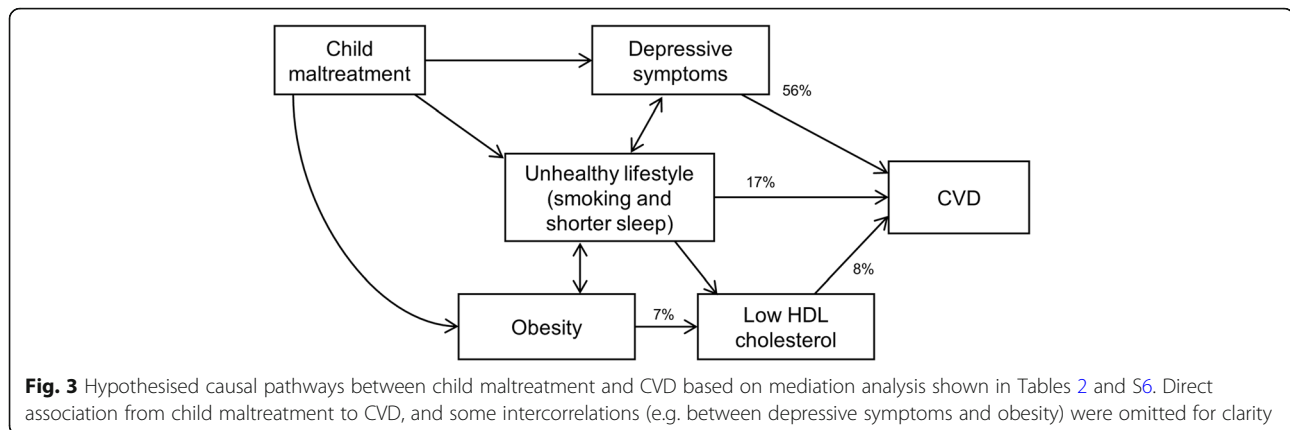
Child maltreatment

Depressive symptoms

56%

Unhealthy lifestyle (smoking and shorter sleep)

17%

CVD

8%

Obesity

7%

Low HDL cholesterol

**Fig. 3** Hypothesised causal pathways between child maltreatment and CVD based on mediation analysis shown in Tables 2 and S6. Direct association from child maltreatment to CVD, and some intercorrelations (e.g. between depressive symptoms and obesity) were omitted for clarity